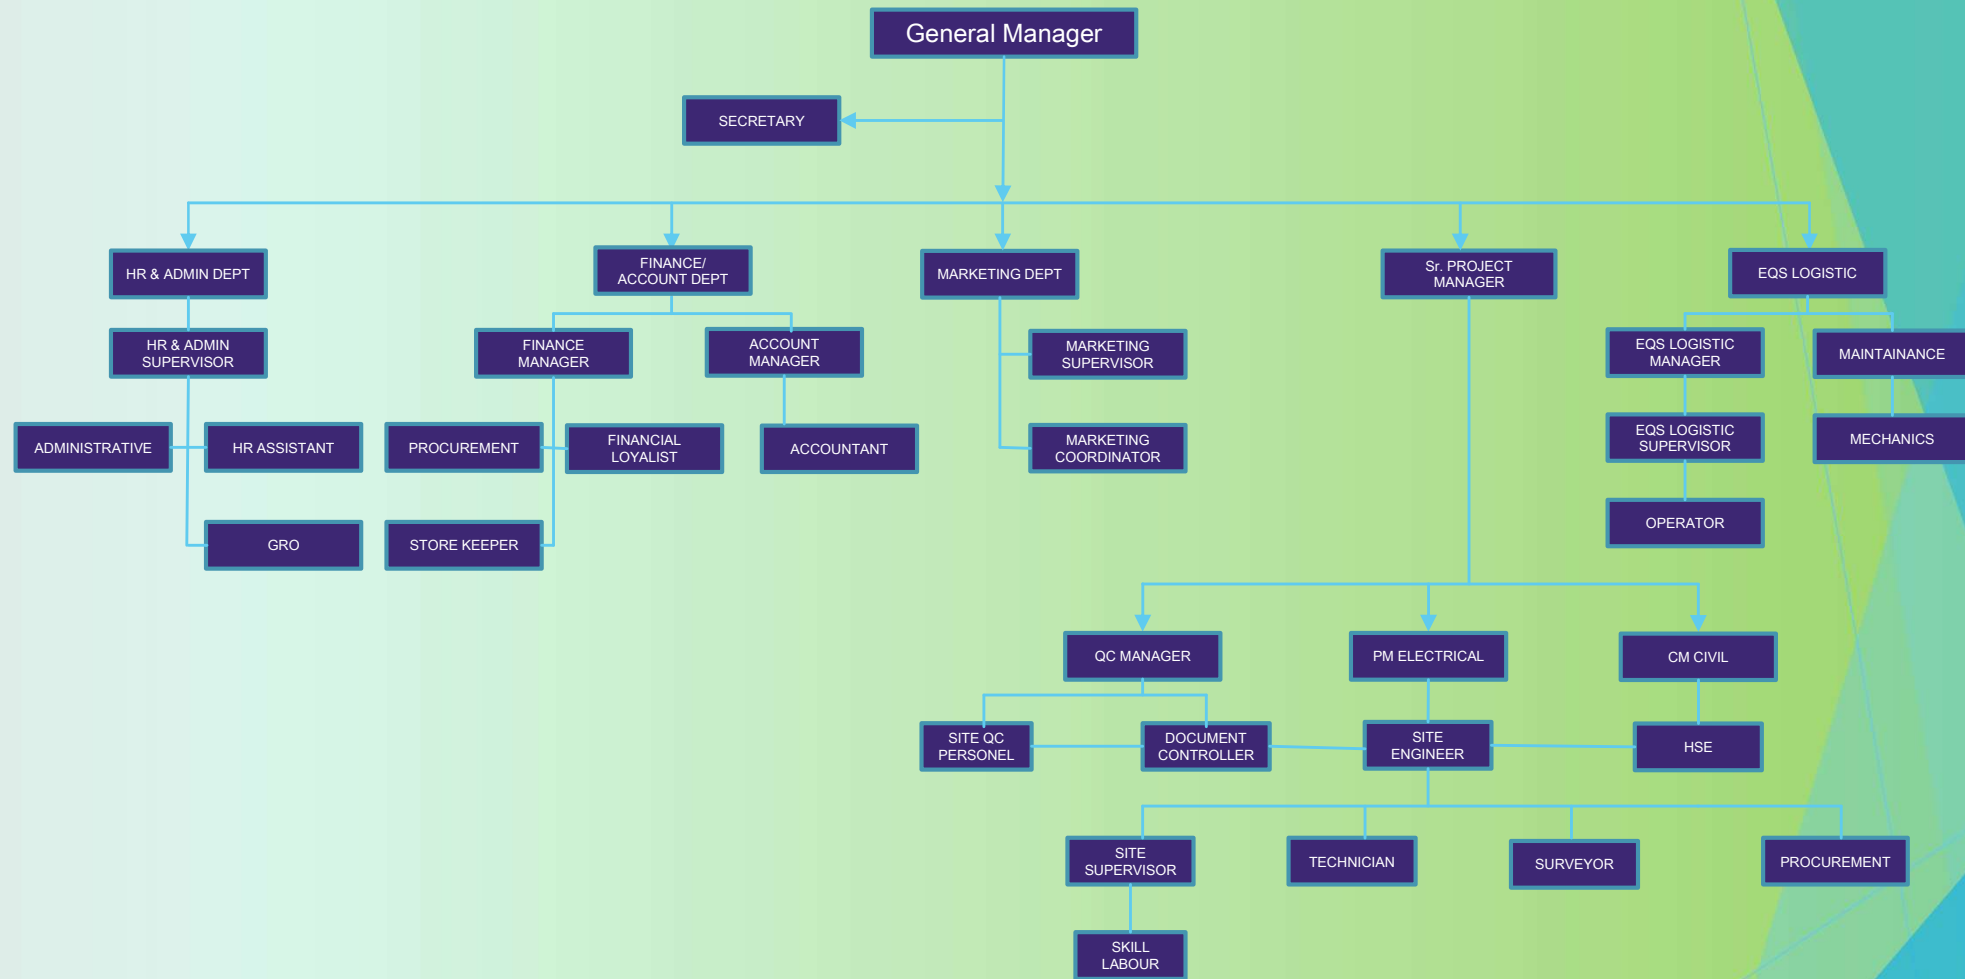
General Manager

SECRETARY

HR & ADMIN DEPT

FINANCE/ ACCOUNT DEPT

MARKETING DEPT

Sr. PROJECT MANAGER

EQS LOGISTIC

HR & ADMIN SUPERVISOR

FINANCE MANAGER

ACCOUNT MANAGER

MARKETING SUPERVISOR

EQS LOGISTIC MANAGER

MAINTAINANCE

ADMINISTRATIVE

HR ASSISTANT

PROCUREMENT

FINANCIAL LOYALIST

ACCOUNTANT

MARKETING COORDINATOR

EQS LOGISTIC SUPERVISOR

MECHANICS

OPERATOR

GRO

STORE KEEPER

QC MANAGER

PM ELECTRICAL

CM CIVIL

SITE QC PERSONEL

DOCUMENT CONTROLLER

SITE ENGINEER

HSE

SITE SUPERVISOR

TECHNICIAN

SURVEYOR

PROCUREMENT

SKILL LABOUR